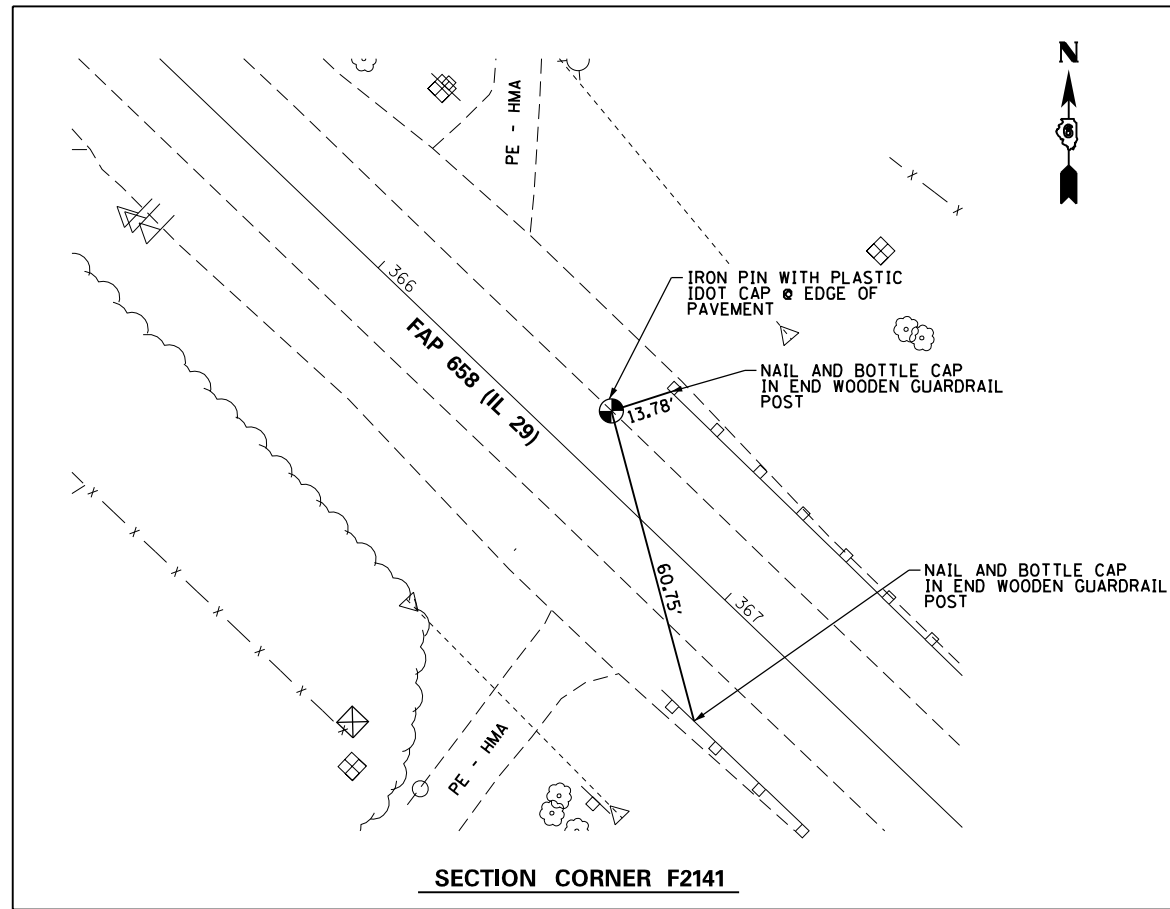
N

PE - HMA

366

FAP 658 (IL 29)

IRON PIN WITH PLASTIC IDOT CAP @ EDGE OF PAVEMENT

NAIL AND BOTTLE CAP IN END WOODEN GUARDRAIL POST

13.78'

60.75'

367

NAIL AND BOTTLE CAP IN END WOODEN GUARDRAIL POST

PE - HMA

SECTION CORNER F2141